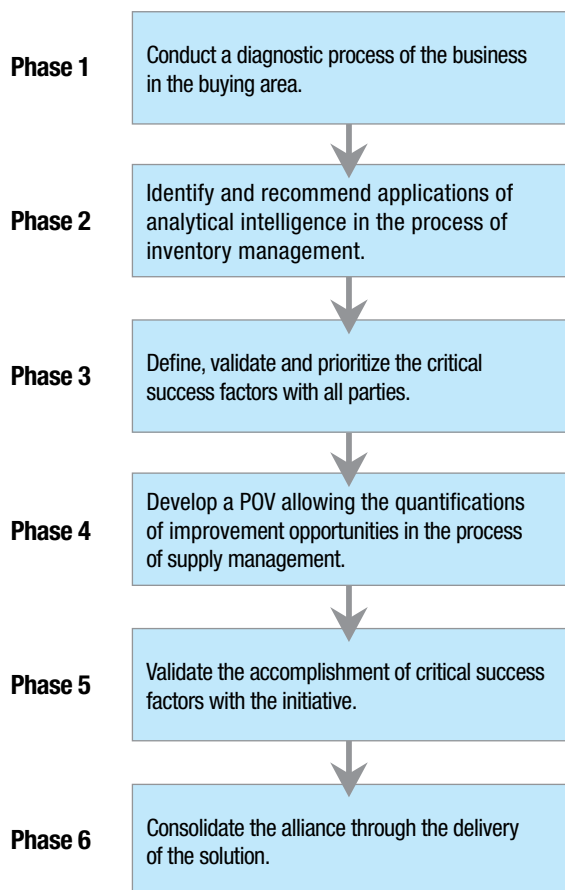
Phase 1
Conduct a diagnostic process of the business in the buying area.

Phase 2
Identify and recommend applications of analytical intelligence in the process of inventory management.

Phase 3
Define, validate and prioritize the critical success factors with all parties.

Phase 4
Develop a POV allowing the quantifications of improvement opportunities in the process of supply management.

Phase 5
Validate the accomplishment of critical success factors with the initiative.

Phase 6
Consolidate the alliance through the delivery of the solution.